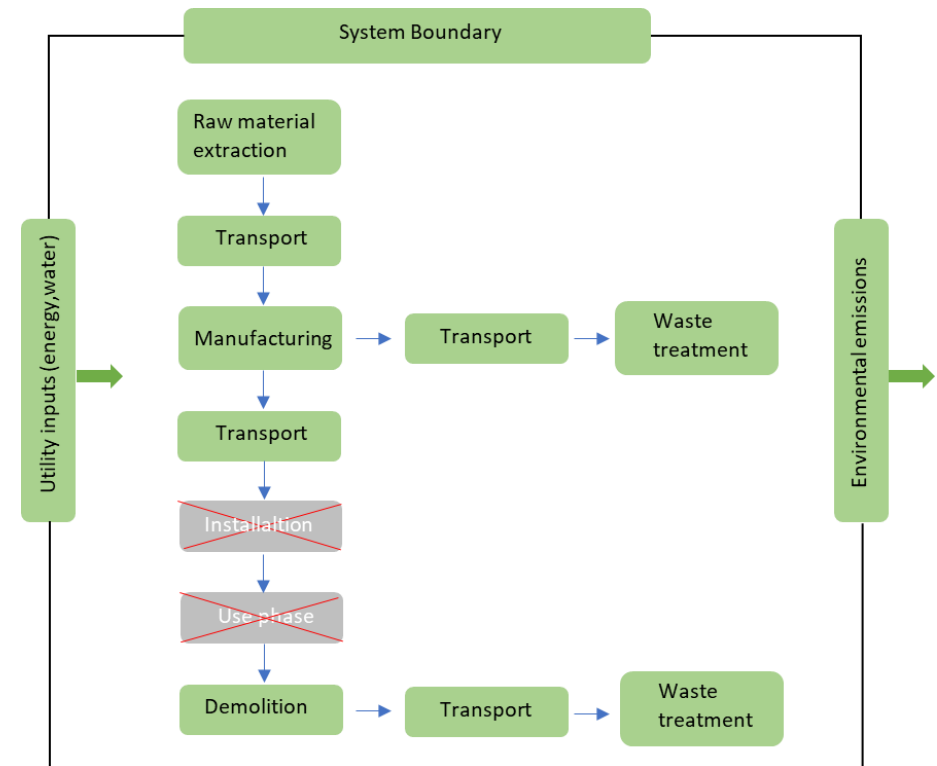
System Boundary

Utility inputs (energy,water)

Raw material extraction

Transport

Manufacturing

Transport

Waste treatment

Transport

Installaltion

Use phase

Demolition

Transport

Waste treatment

Environmental emissions